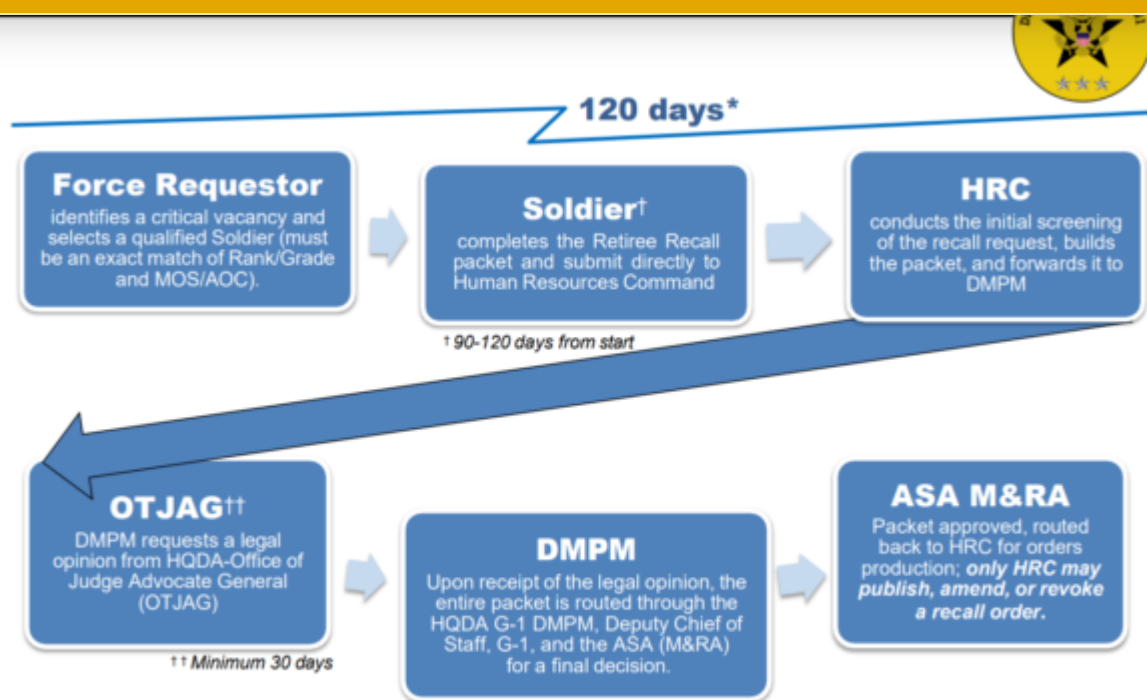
120 days*

Force Requestor
identifies a critical vacancy and selects a qualified Soldier (must be an exact match of Rank/Grade and MOS/AOC).

Soldier†
completes the Retiree Recall packet and submit directly to Human Resources Command

† 90-120 days from start

HRC
conducts the initial screening of the recall request, builds the packet, and forwards it to DMPM

OTJAG††
DMPM requests a legal opinion from HQDA-Office of Judge Advocate General (OTJAG)

†† Minimum 30 days

DMPM
Upon receipt of the legal opinion, the entire packet is routed through the HQDA G-1 DMPM, Deputy Chief of Staff, G-1, and the ASA (M&RA) for a final decision.

ASA M&RA
Packet approved, routed back to HRC for orders production; only HRC may publish, amend, or revoke a recall order.